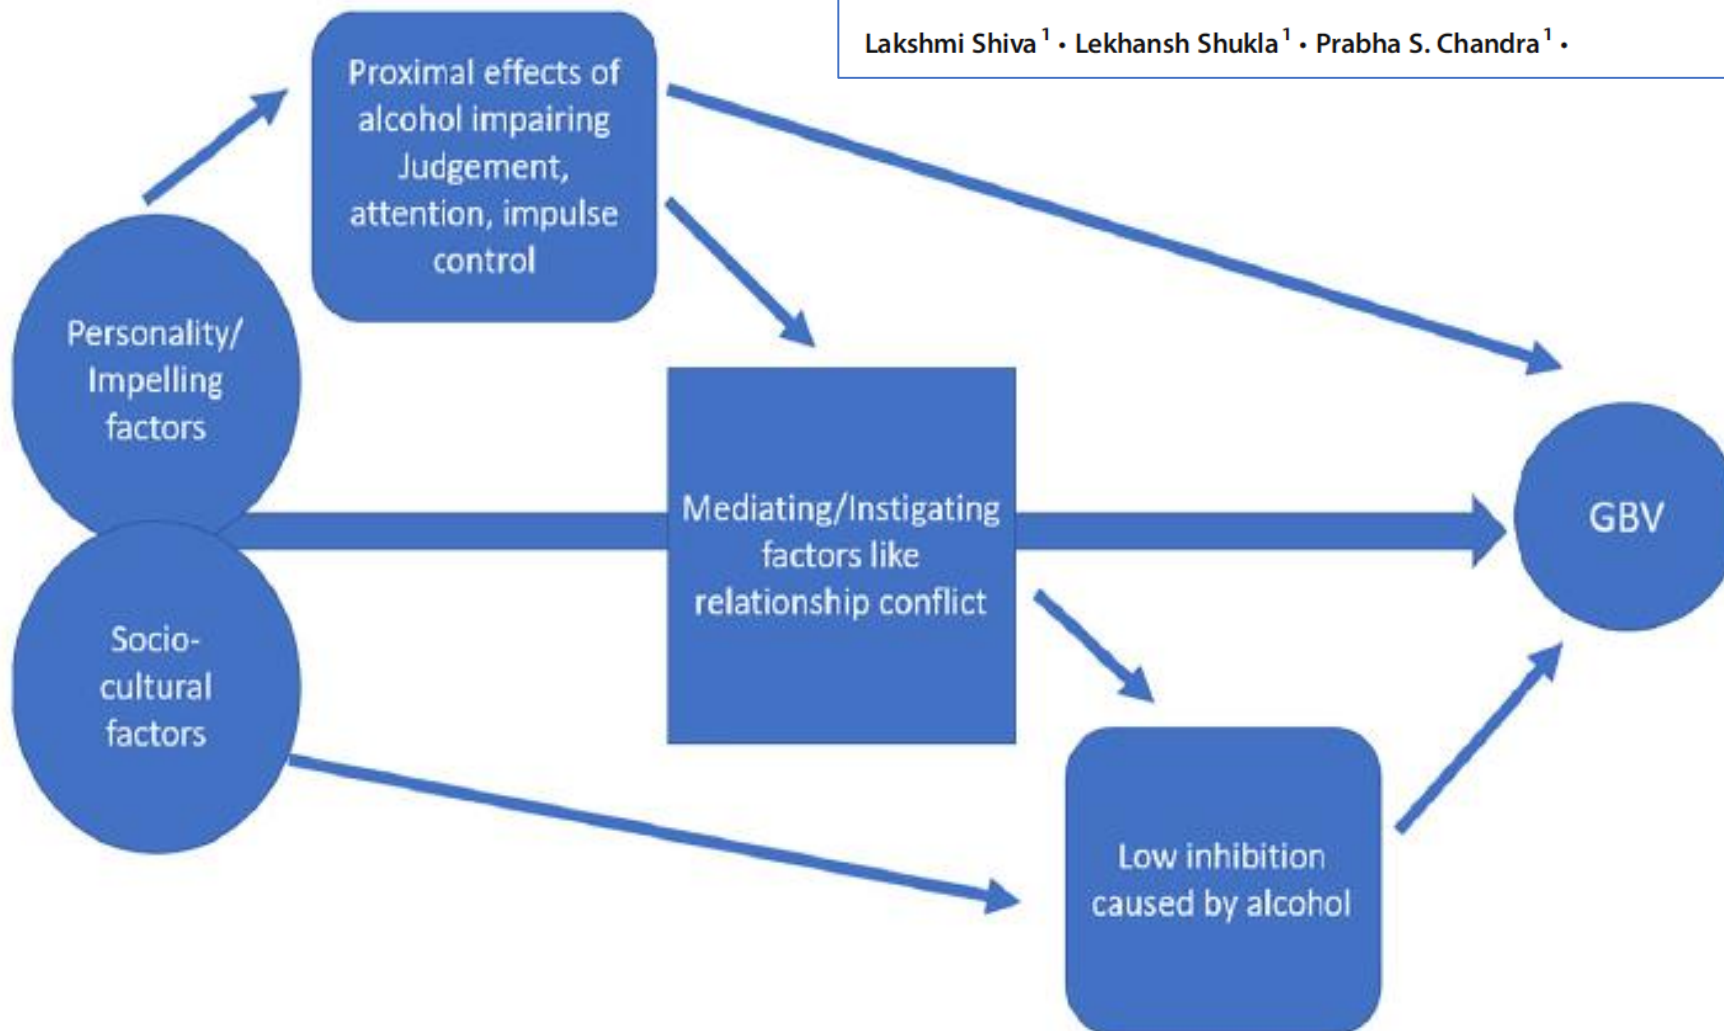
Lakshmi Shiva $^1$ • Lekhansh Shukla $^1$ • Prabha S. Chandra $^1$ •

Proximal effects of alcohol impairing Judgement, attention, impulse control

Personality/ Impelling factors

Socio-cultural factors

Mediating/Instigating factors like relationship conflict

GBV

Low inhibition caused by alcohol